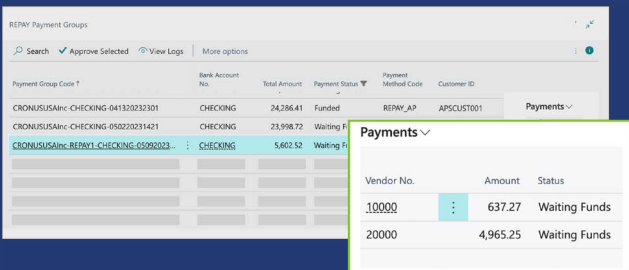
REPAY Payment Groups

Search Approve Selected View Logs More options

| Payment Group Code ↑ | Bank Account No. | Total Amount | Payment Status | Payment Method Code | Customer ID |
|---|---|---|---|---|---|
| CRONUSUSAInc-CHECKING-041320232301 | CHECKING | 24,286.41 | Funded | REPAY_AP | APSCUST001 |
| CRONUSUSAInc-CHECKING-050220231421 | CHECKING | 23,998.72 | Waiting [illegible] | | |
| CRONUSUSAInc-REPAY1-CHECKING-05092023... | CHECKING | 5,602.52 | Waiting F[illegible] | | |

Payments

Payments

| Vendor No. | Amount | Status |
|---|---|---|
| 10000 | 637.27 | Waiting Funds |
| 20000 | 4,965.25 | Waiting Funds |